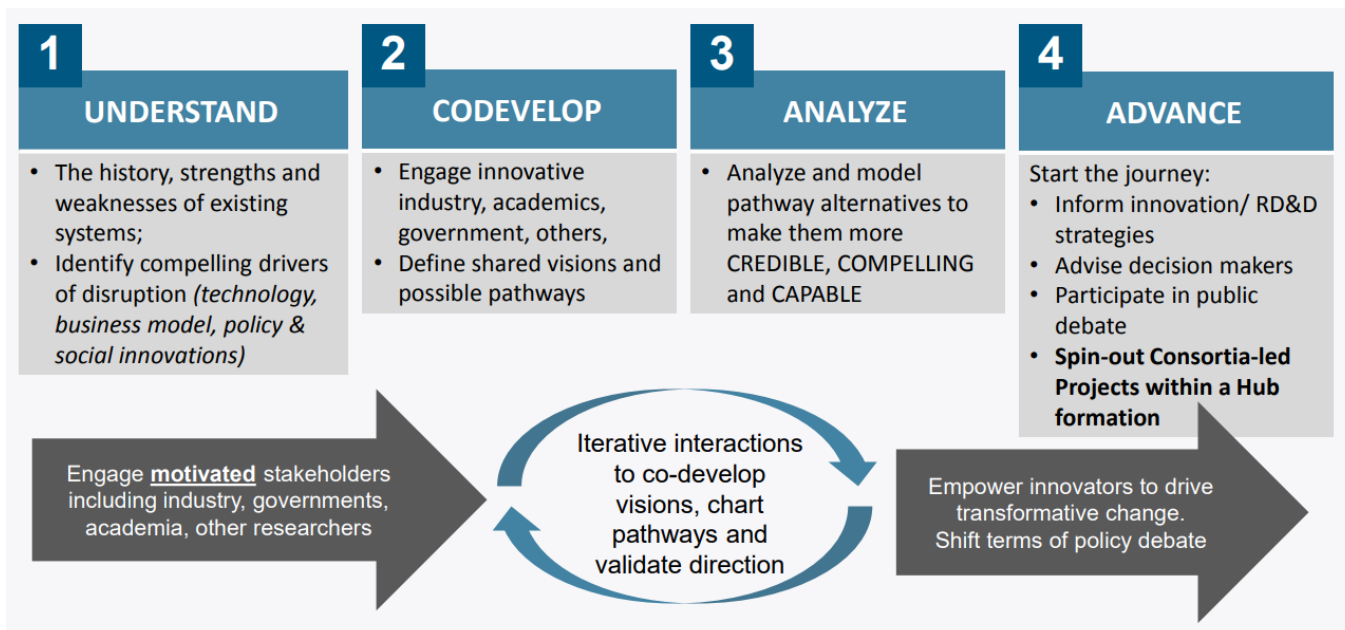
1

UNDERSTAND

- The history, strengths and weaknesses of existing systems;
- Identify compelling drivers of disruption *(technology, business model, policy & social innovations)*

2

CODEVELOP

- Engage innovative industry, academics, government, others,
- Define shared visions and possible pathways

3

ANALYZE

- Analyze and model pathway alternatives to make them more CREDIBLE, COMPELLING and CAPABLE

4

ADVANCE

Start the journey:
- Inform innovation/ RD&D strategies
- Advise decision makers
- Participate in public debate
- **Spin-out Consortia-led Projects within a Hub formation**

Engage **motivated** stakeholders including industry, governments, academia, other researchers

Iterative interactions to co-develop visions, chart pathways and validate direction

Empower innovators to drive transformative change. Shift terms of policy debate